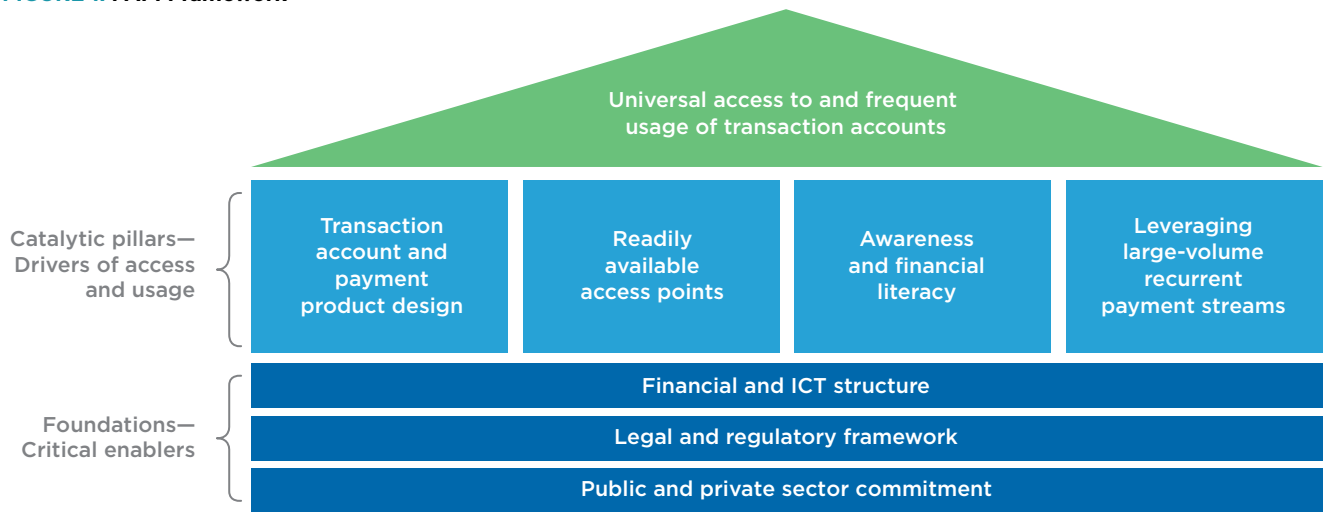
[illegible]

Universal access to and frequent usage of transaction accounts

Catalytic pillars— Drivers of access and usage

Transaction account and payment product design

Readily available access points

Awareness and financial literacy

Leveraging large-volume recurrent payment streams

Foundations— Critical enablers

Financial and ICT structure

Legal and regulatory framework

Public and private sector commitment